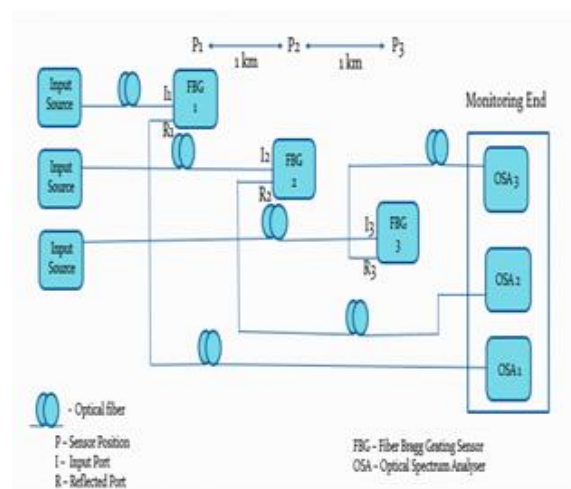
P1 P2 P3
1 km 1 km

Monitoring End

Input Source
Input Source
Input Source

I1 FBG 1
R1
I2 FBG 2
R2
I3 FBG 3
R3

OSA 3
OSA 2
OSA 1

- Optical fiber

P - Sensor Position
I - Input Port
R - Reflected Port

FBG - Fiber Bragg Grating Sensor
OSA - Optical Spectrum Analyser